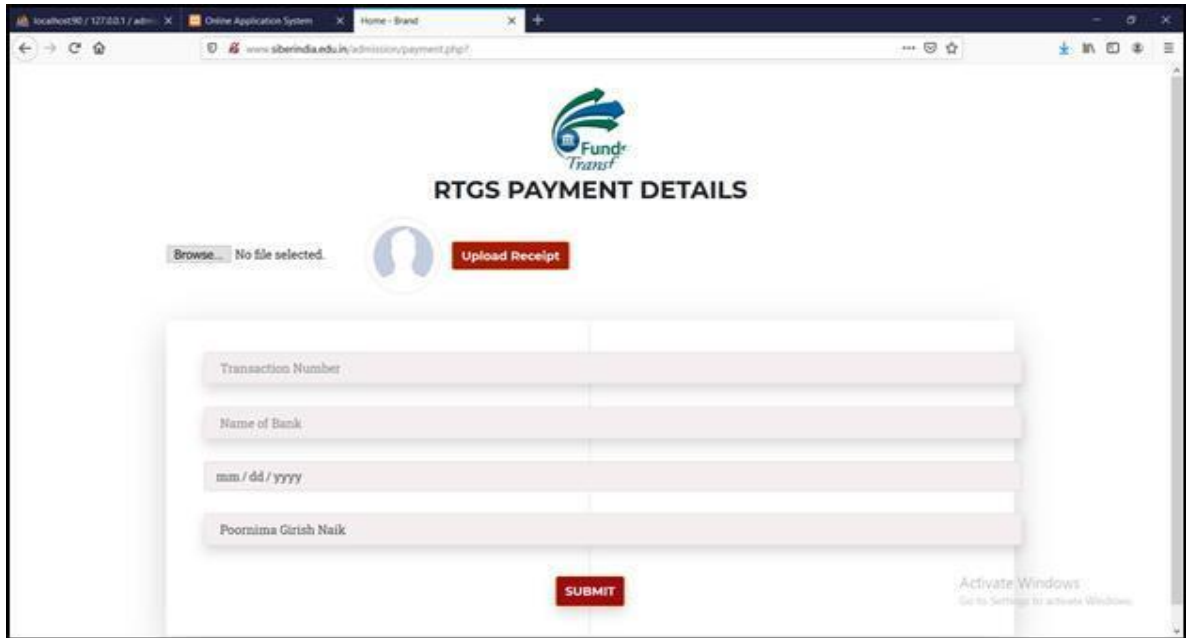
localhost:90 / 127.0.0.1 / adm × Online Application System × Home - Brand × +

www.siberindia.edu.in/admission/payment.php?

Funds Transf

RTGS PAYMENT DETAILS

Browse... No file selected.

Upload Receipt

Transaction Number

Name of Bank

mm / dd / yyyy

Poornima Girish Naik

SUBMIT

Activate Windows
Go to Settings to activate Windows.